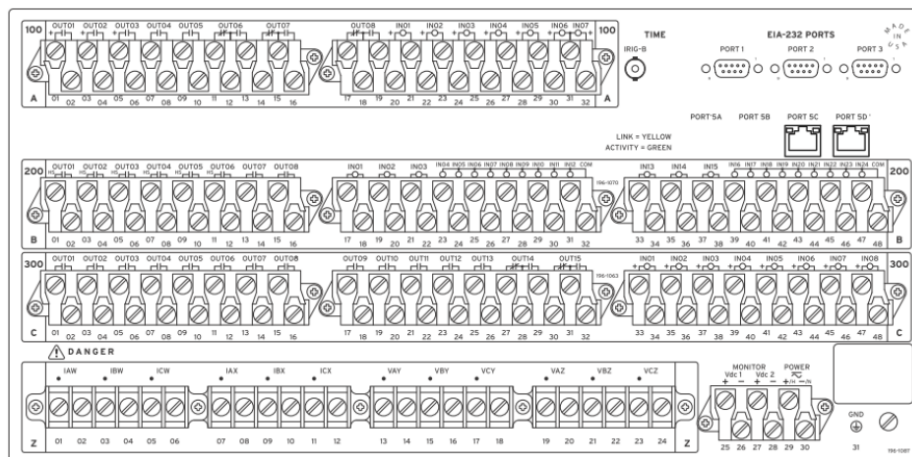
100 OUT01 OUT02 OUT03 OUT04 OUT05 OUT06 OUT07 OUT08 IN01 IN02 IN03 IN04 IN05 IN06 IN07 100

A 01 02 03 04 05 06 07 08 09 10 11 12 13 14 15 16 17 18 19 20 21 22 23 24 25 26 27 28 29 30 31 32 A

TIME
IRIG-B

EIA-232 PORTS
PORT 1 PORT 2 PORT 3

MADE IN USA

PORT 5A PORT 5B PORT 5C PORT 5D

LINK = YELLOW
ACTIVITY = GREEN

200 OUT01 OUT02 OUT03 OUT04 OUT05 OUT06 OUT07 OUT08 IN01 IN02 IN03 IN04 IN05 IN06 IN07 IN08 IN09 IN10 IN11 IN12 COM IN13 IN14 IN15 IN16 IN17 IN18 IN19 IN20 IN21 IN22 IN23 IN24 COM 200

B 01 02 03 04 05 06 07 08 09 10 11 12 13 14 15 16 17 18 19 20 21 22 23 24 25 26 27 28 29 30 31 32 33 34 35 36 37 38 39 40 41 42 43 44 45 46 47 48 B

300 OUT01 OUT02 OUT03 OUT04 OUT05 OUT06 OUT07 OUT08 OUT09 OUT10 OUT11 OUT12 OUT13 OUT14 OUT15 IN01 IN02 IN03 IN04 IN05 IN06 IN07 IN08 300

C 01 02 03 04 05 06 07 08 09 10 11 12 13 14 15 16 17 18 19 20 21 22 23 24 25 26 27 28 29 30 31 32 33 34 35 36 37 38 39 40 41 42 43 44 45 46 47 48 C

DANGER

IAW IBW ICW IAX IBX ICX VAY VBY VCY VAZ VBZ VCZ

Z 01 02 03 04 05 06 07 08 09 10 11 12 13 14 15 16 17 18 19 20 21 22 23 24 Z

MONITOR
Vdc 1 Vdc 2
+ − + −
POWER
+/H −/N

25 26 27 28 29 30

GND
31